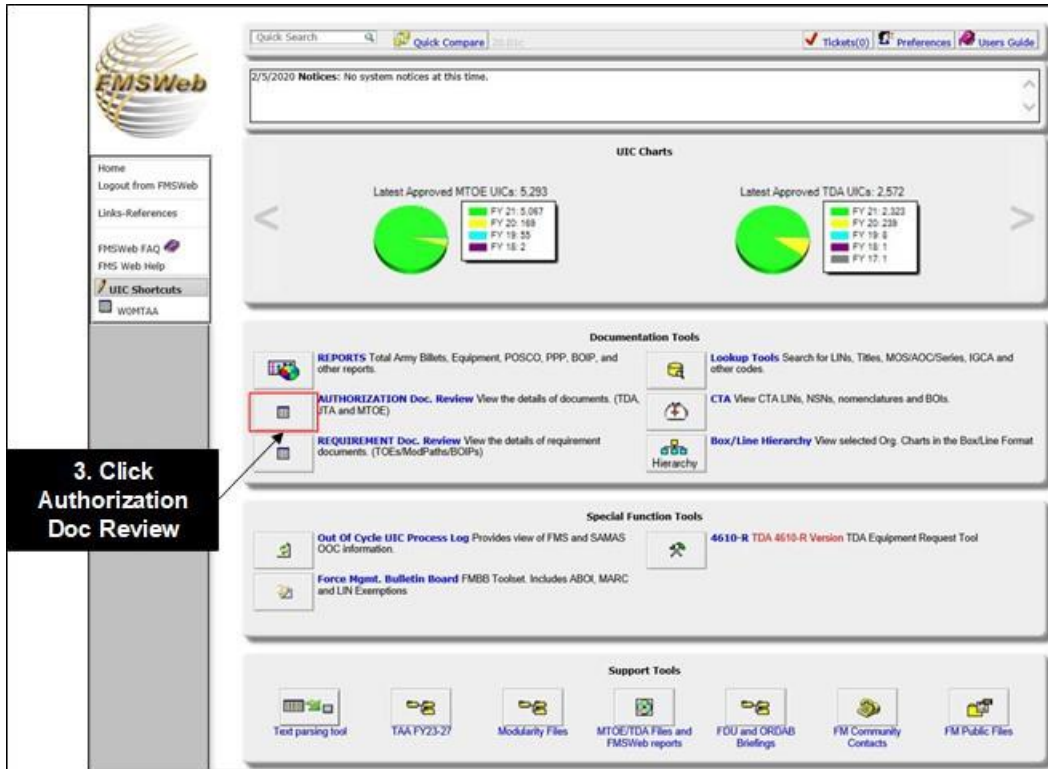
FMSWeb

Quick Search

Quick Compare

Tickets(0) Preferences Users Guide

2/5/2020 Notices: No system notices at this time.

Home
Logout from FMSWeb

Links-References

FMSWeb FAQ
FMS Web Help

UIC Shortcuts
WOMTAA

UIC Charts

Latest Approved MTOE UICs: 5,293

FY 21: 5,067
FY 20: 169
FY 19: 55
FY 18: 2

Latest Approved TDA UICs: 2,572

FY 21: 2,323
FY 20: 239
FY 19: 8
FY 18: 1
FY 17: 1

Documentation Tools

REPORTS Total Army Billets, Equipment, POSCO, PPP, BOIP, and other reports.

Lookup Tools Search for LINs, Titles, MOS/AOC/Series, IGCA and other codes.

AUTHORIZATION Doc. Review View the details of documents. (TDA, JTA and MTOE)

CTA View CTA LINs, NSNs, nomenclatures and BOIs.

REQUIREMENT Doc. Review View the details of requirement documents. (TOEs/ModPaths/BOIPs)

Hierarchy

Box/Line Hierarchy View selected Org. Charts in the Box/Line Format

3. Click Authorization Doc Review

Special Function Tools

Out Of Cycle UIC Process Log Provides view of FMS and SAMAS OOC information.

4610-R TDA 4610-R Version TDA Equipment Request Tool

Force Mgmt. Bulletin Board FMBB Toolset. Includes ABOI, MARC and LIN Exemptions

Support Tools

Text parsing tool

TAA FY23-27

Modularity Files

MTOE/TDA Files and FMSWeb reports

FDU and ORDAB Briefings

FM Community Contacts

FM Public Files